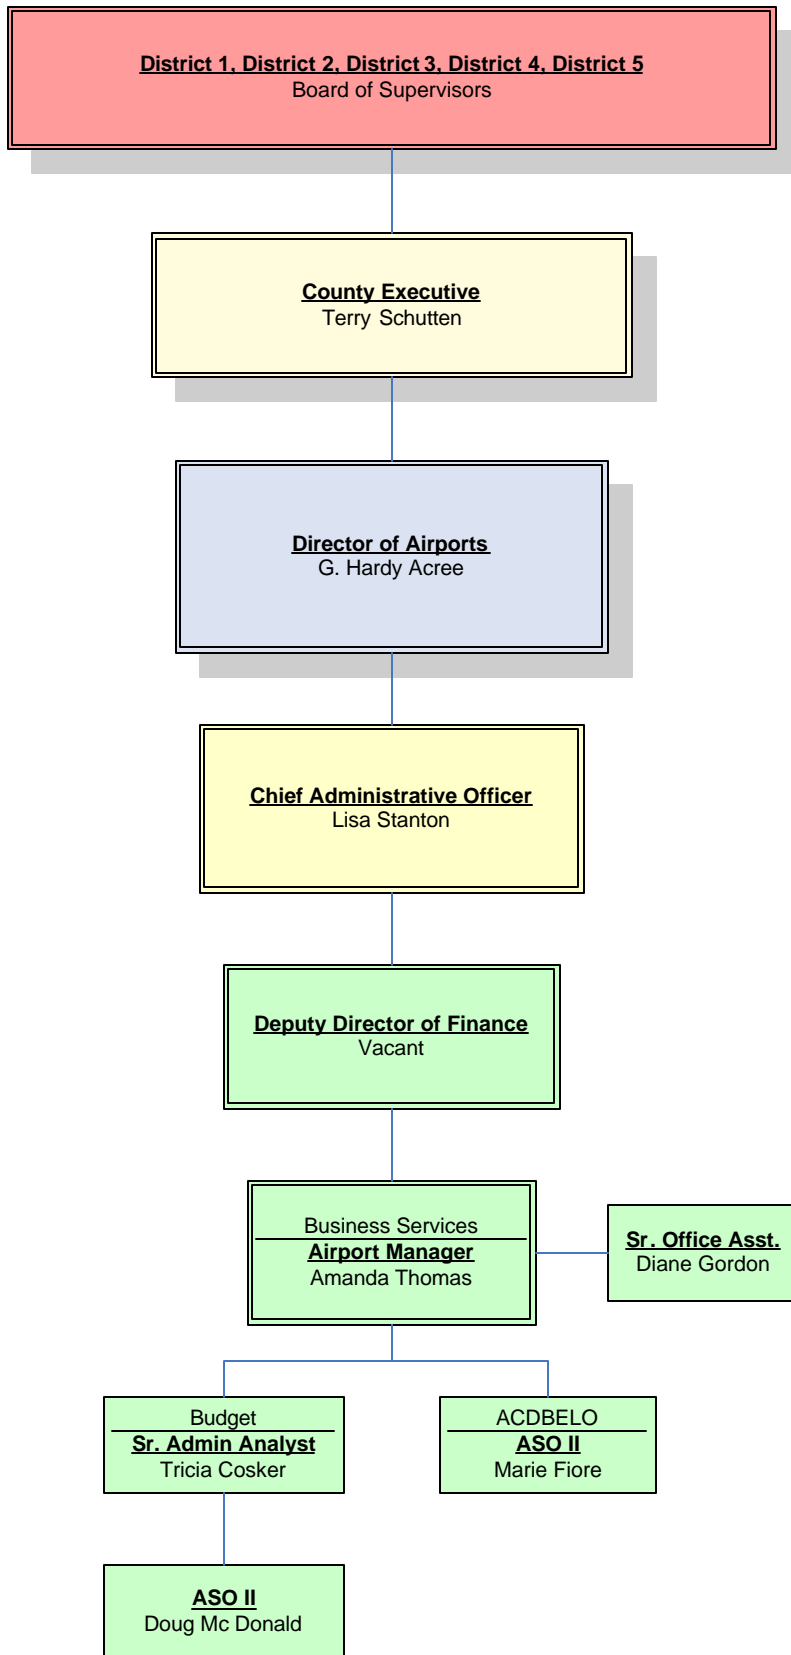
District 1, District 2, District 3, District 4, District 5
Board of Supervisors

County Executive
Terry Schutten

Director of Airports
G. Hardy Acree

Chief Administrative Officer
Lisa Stanton

Deputy Director of Finance
Vacant

Business Services
Airport Manager
Amanda Thomas

Sr. Office Asst.
Diane Gordon

Budget
Sr. Admin Analyst
Tricia Cosker

ACDBELO
ASO II
Marie Fiore

ASO II
Doug Mc Donald